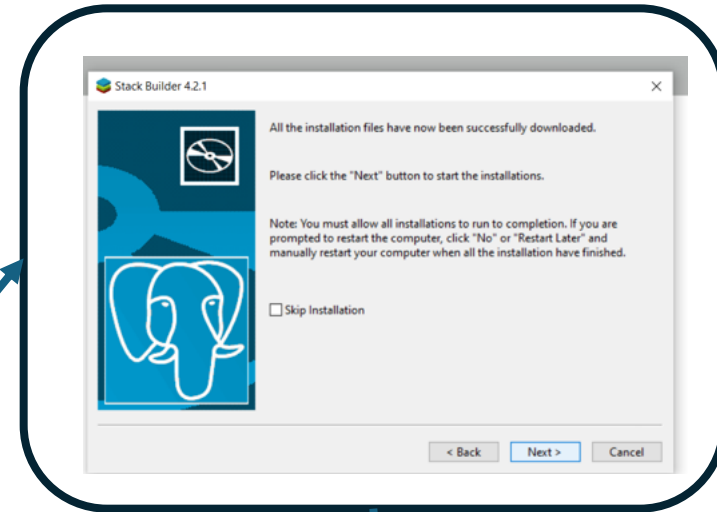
Stack Builder 4.2.1

×

All the installation files have now been successfully downloaded.

Please click the "Next" button to start the installations.

Note: You must allow all installations to run to completion. If you are prompted to restart the computer, click "No" or "Restart Later" and manually restart your computer when all the installation have finished.

Skip Installation

< Back

Next >

Cancel